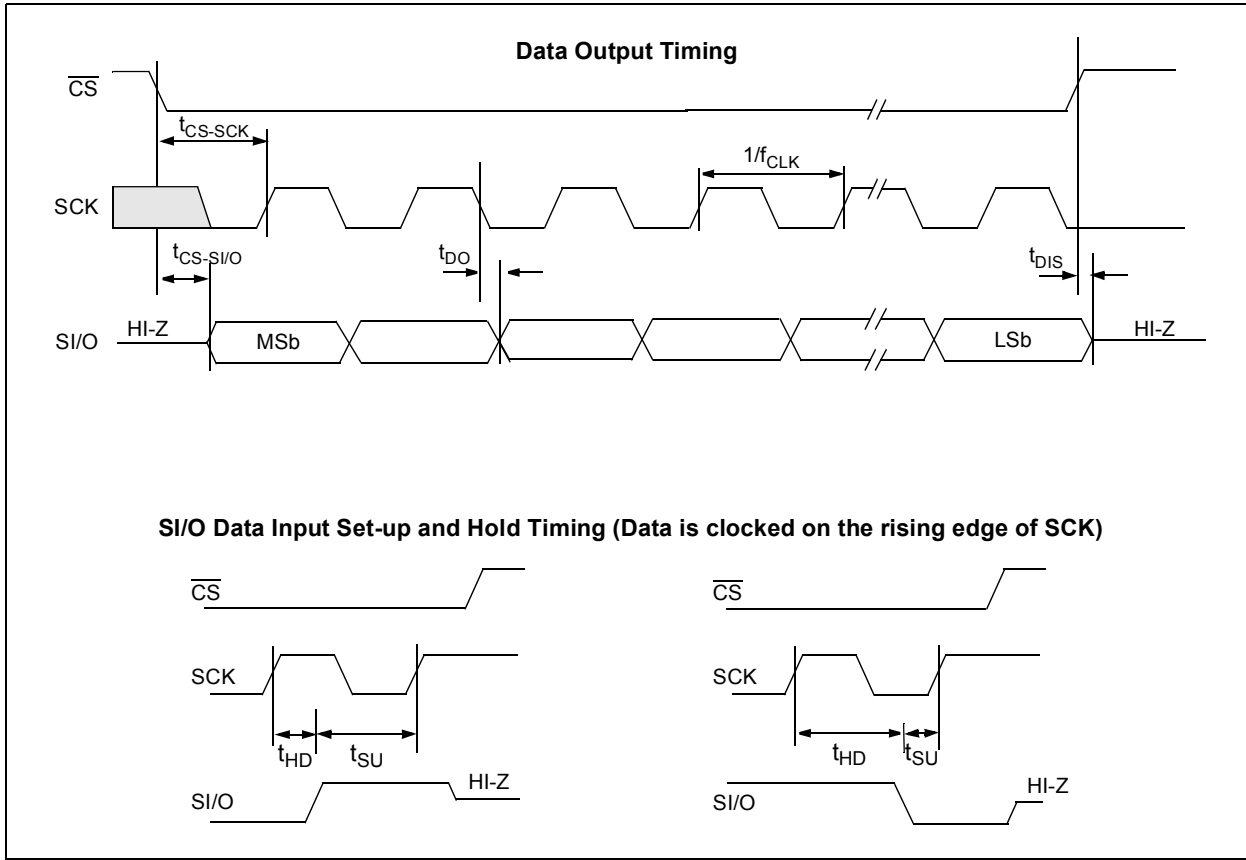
Data Output Timing

$\overline{CS}$

$t_{CS-SCK}$

$1/f_{CLK}$

SCK

$t_{CS-SI/O}$

$t_{DO}$

$t_{DIS}$

SI/O HI-Z MSb LSb HI-Z

SI/O Data Input Set-up and Hold Timing (Data is clocked on the rising edge of SCK)

$\overline{CS}$

SCK

$t_{HD}$ $t_{SU}$

SI/O HI-Z

$\overline{CS}$

SCK

$t_{HD}$ $t_{SU}$

SI/O HI-Z